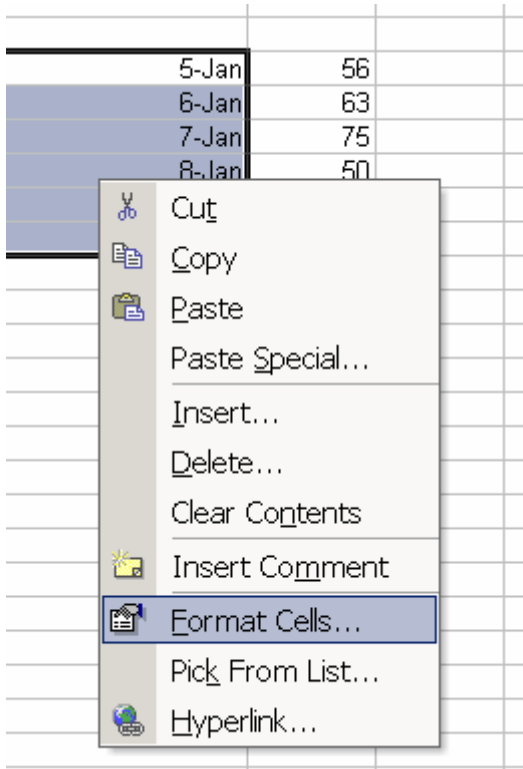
| | |
|---|---|
| 5-Jan | 56 |
| 6-Jan | 63 |
| 7-Jan | 75 |
| 8-Jan | 50 |

Cut
Copy
Paste
Paste Special...
Insert...
Delete...
Clear Contents
Insert Comment
Format Cells...
Pick From List...
Hyperlink...